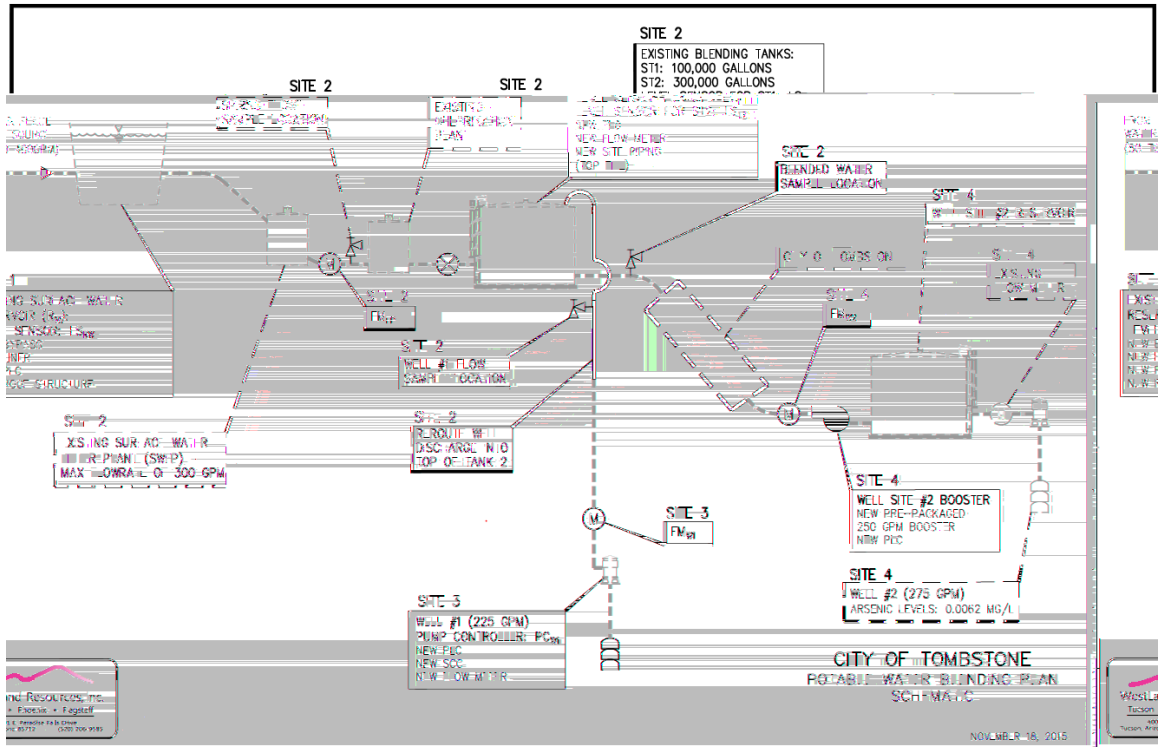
SITE 2

EXISTING BLENDING TANKS:
ST1: 100,000 GALLONS
ST2: 300,000 GALLONS

SITE 2

SITE 2

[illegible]

EXISTING CHLORINATION PLAN

NEW TEE
NEW FLOW METER
NEW SITE PIPING (TOP TIE)

SITE 2
BLENDED WATER SAMPLE LOCATION

SITE 4

SITE 2
FM

SITE 4
FM

SITE 2
WELL #1 FLOW SAMPLE LOCATION

SITE 2
EXISTING SURFACE WATER FILTER PLANT (SWFP)
MAX FLOWRATE OF 300 GPM

SITE 2
REROUTE WELL DISCHARGE INTO TOP OF TANK 2

SITE 4
WELL SITE #2 BOOSTER
NEW PRE-PACKAGED 250 GPM BOOSTER
NEW PLC

SITE 3
FM

SITE 4
WELL #2 (275 GPM)
ARSENIC LEVELS: 0.0062 MG/L

SITE 3
WELL #1 (225 GPM)
PUMP CONTROLLER: PC
NEW PLC
NEW SCC
NEW FLOW METER

CITY OF TOMBSTONE
POTABLE WATER BLENDING PLAN
SCHEMATIC

NOVEMBER 18, 2015

WestLand Resources, Inc.
Tucson • Phoenix • Flagstaff

WestLand
Tucson